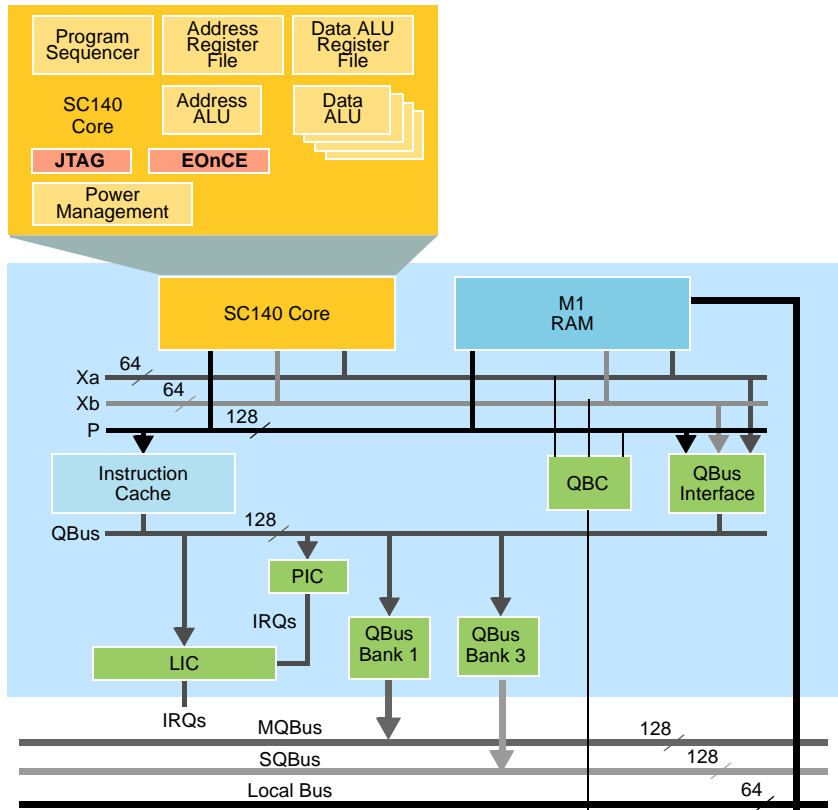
Program Sequencer

Address Register File

Data ALU Register File

SC140 Core

Address ALU

Data ALU

JTAG

EOnCE

Power Management

SC140 Core

M1 RAM

Xa

64

Xb

64

P

128

Instruction Cache

QBC

QBus Interface

QBus

128

PIC

IRQs

LIC

QBus Bank 1

QBus Bank 3

IRQs

MQBus

128

SQBus

128

Local Bus

64